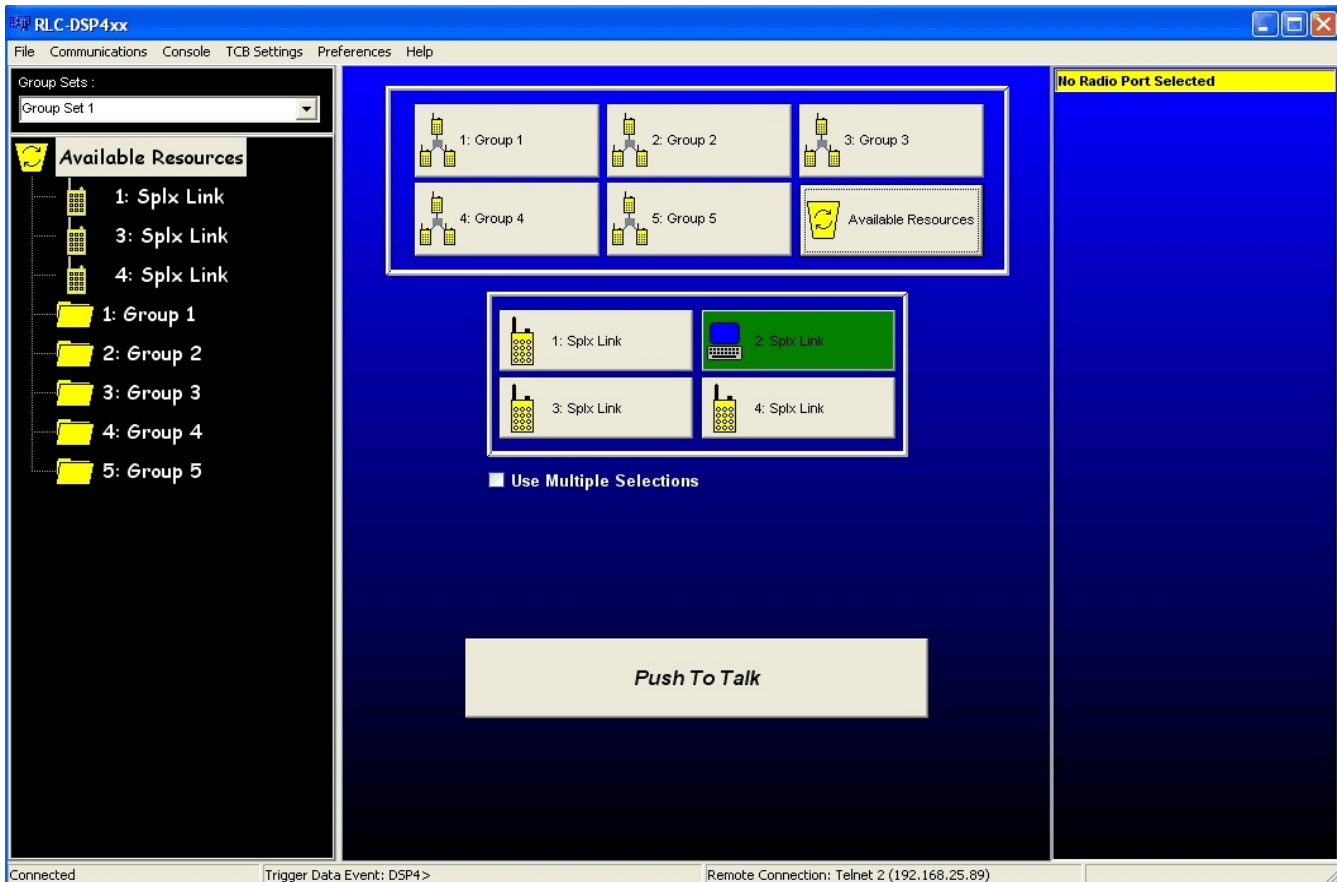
RLC-DSP4xx

File Communications Console TCB Settings Preferences Help

Group Sets :

Group Set 1

Available Resources

1: Splx Link

3: Splx Link

4: Splx Link

1: Group 1

2: Group 2

3: Group 3

4: Group 4

5: Group 5

1: Group 1

2: Group 2

3: Group 3

4: Group 4

5: Group 5

Available Resources

1: Splx Link

2: Splx Link

3: Splx Link

4: Splx Link

Use Multiple Selections

Push To Talk

No Radio Port Selected

Connected

Trigger Data Event: DSP4>

Remote Connection: Telnet 2 (192.168.25.89)